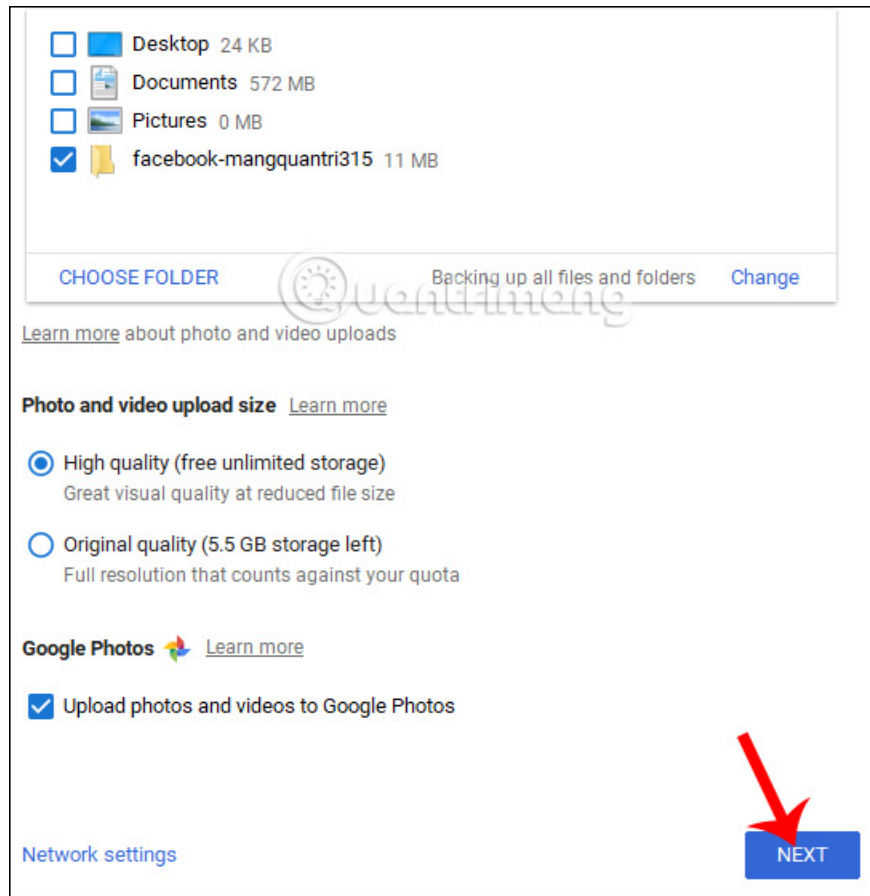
Desktop 24 KB
Documents 572 MB
Pictures 0 MB
facebook-mangquantri315 11 MB

CHOOSE FOLDER

Backing up all files and folders

Change

Quantrimang

Learn more about photo and video uploads

Photo and video upload size Learn more

High quality (free unlimited storage)
Great visual quality at reduced file size

Original quality (5.5 GB storage left)
Full resolution that counts against your quota

Google Photos Learn more

Upload photos and videos to Google Photos

Network settings

NEXT